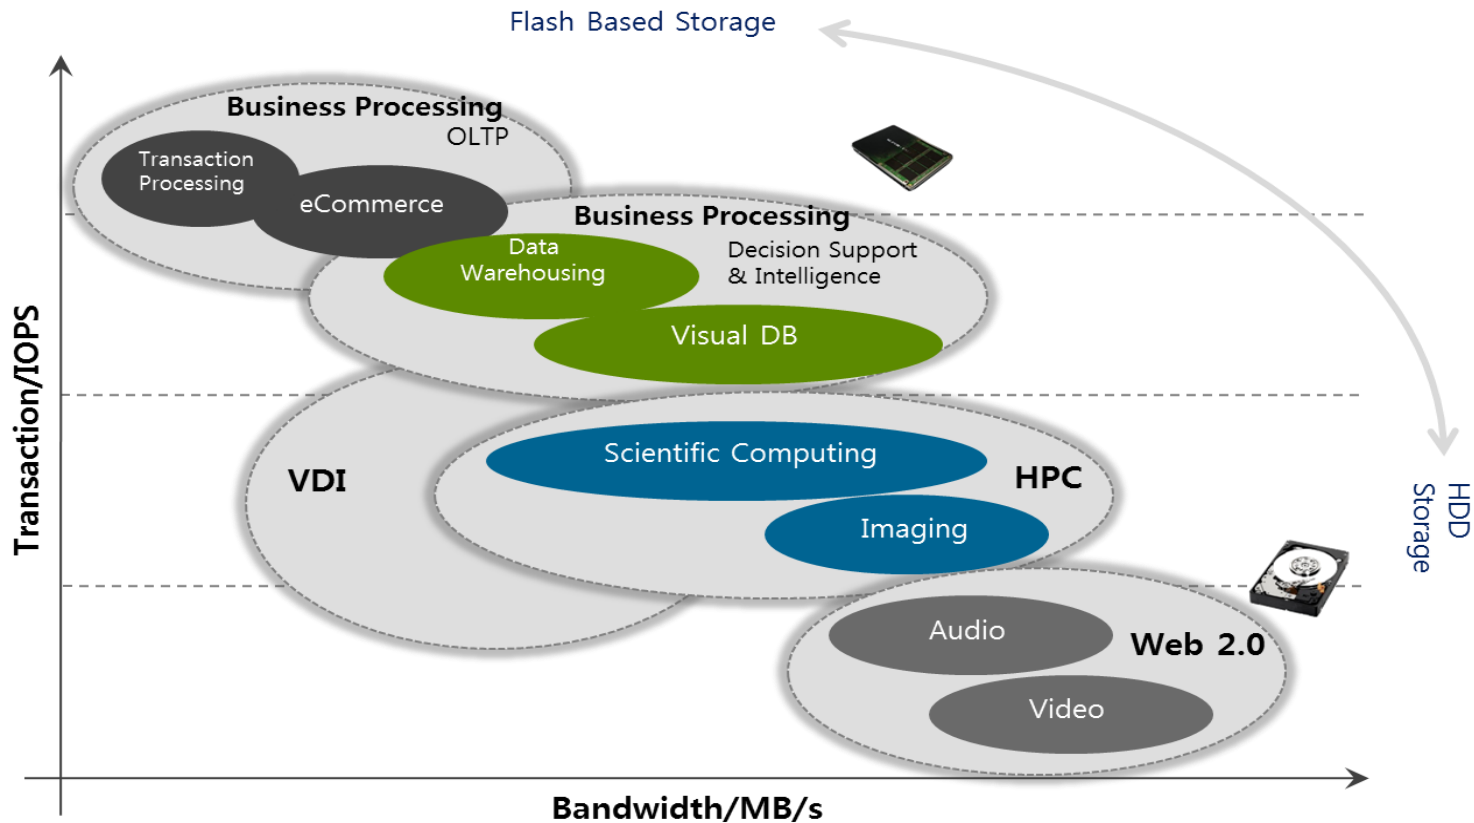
Flash Based Storage

Business Processing
OLTP

Transaction Processing

eCommerce

Business Processing

Data Warehousing

Decision Support & Intelligence

Visual DB

VDI

Scientific Computing

HPC

Imaging

HDD Storage

Audio

Web 2.0

Video

Transaction/IOPS

Bandwidth/MB/s